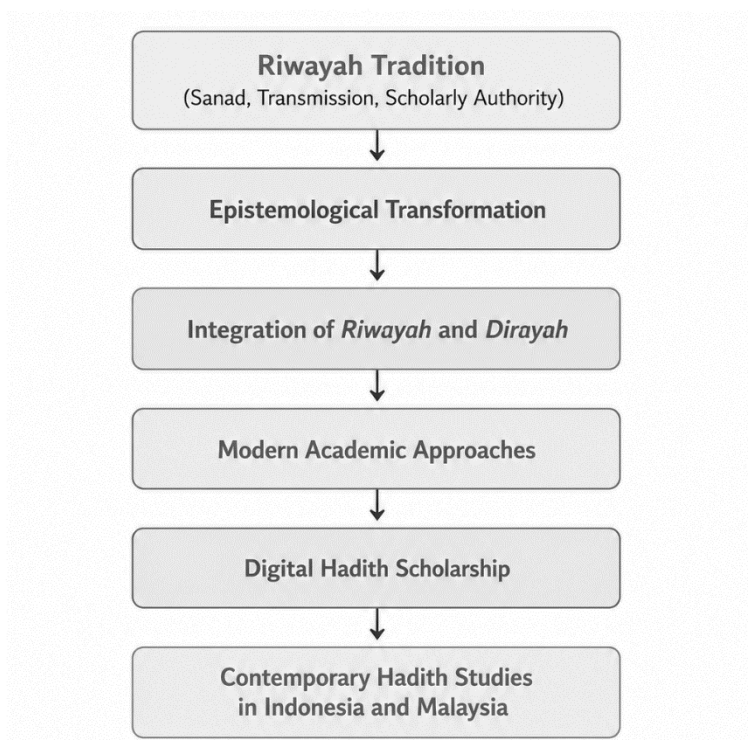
Riwayah Tradition
(Sanad, Transmission, Scholarly Authority)

Epistemological Transformation

Integration of *Riwayah* and *Dirayah*

Modern Academic Approaches

Digital Hadith Scholarship

Contemporary Hadith Studies in Indonesia and Malaysia